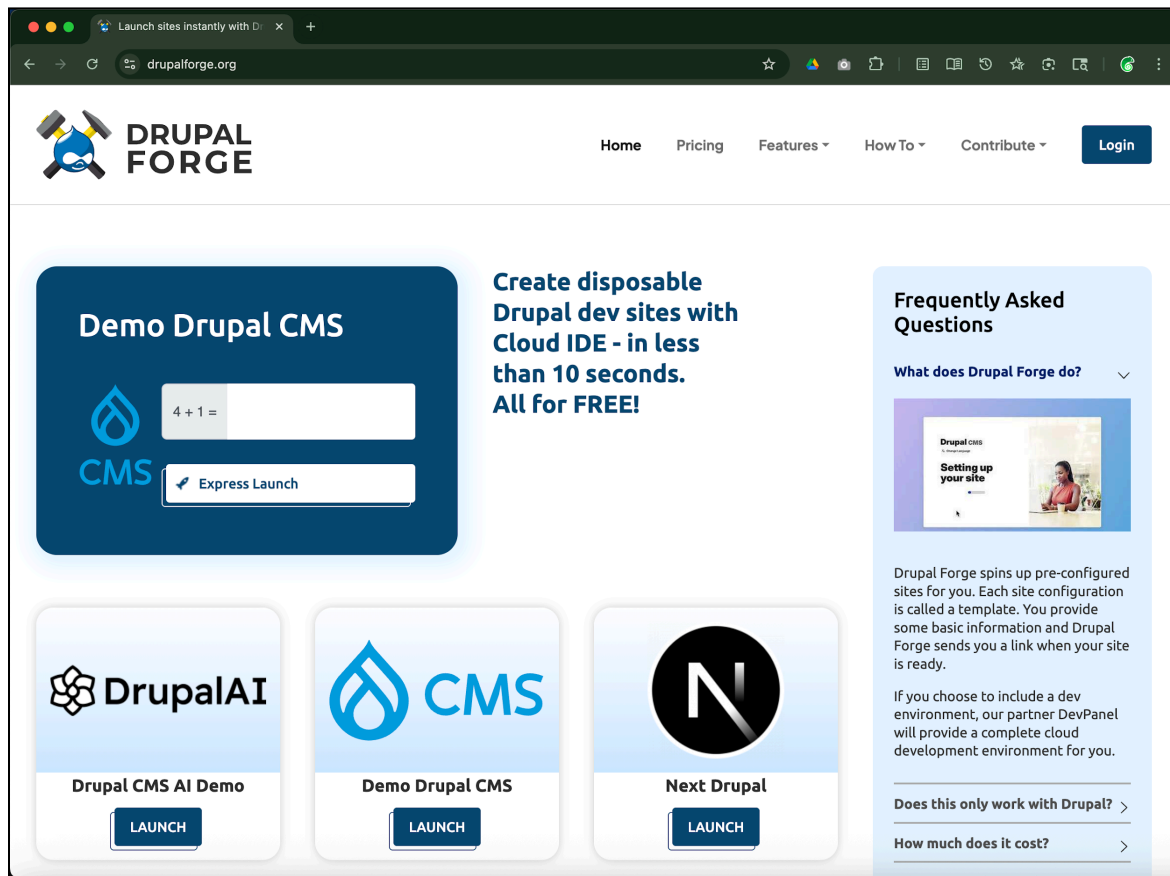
Launch sites instantly with Dr

drupalforge.org

DRUPAL FORGE

Home Pricing Features How To Contribute Login

Demo Drupal CMS

CMS

4 + 1 =

Express Launch

Create disposable Drupal dev sites with Cloud IDE - in less than 10 seconds. All for FREE!

Frequently Asked Questions

What does Drupal Forge do?

Drupal CMS

Setting up your site

Drupal Forge spins up pre-configured sites for you. Each site configuration is called a template. You provide some basic information and Drupal Forge sends you a link when your site is ready.

If you choose to include a dev environment, our partner DevPanel will provide a complete cloud development environment for you.

Does this only work with Drupal?

How much does it cost?

DrupalAI

Drupal CMS AI Demo

LAUNCH

CMS

Demo Drupal CMS

LAUNCH

N

Next Drupal

LAUNCH